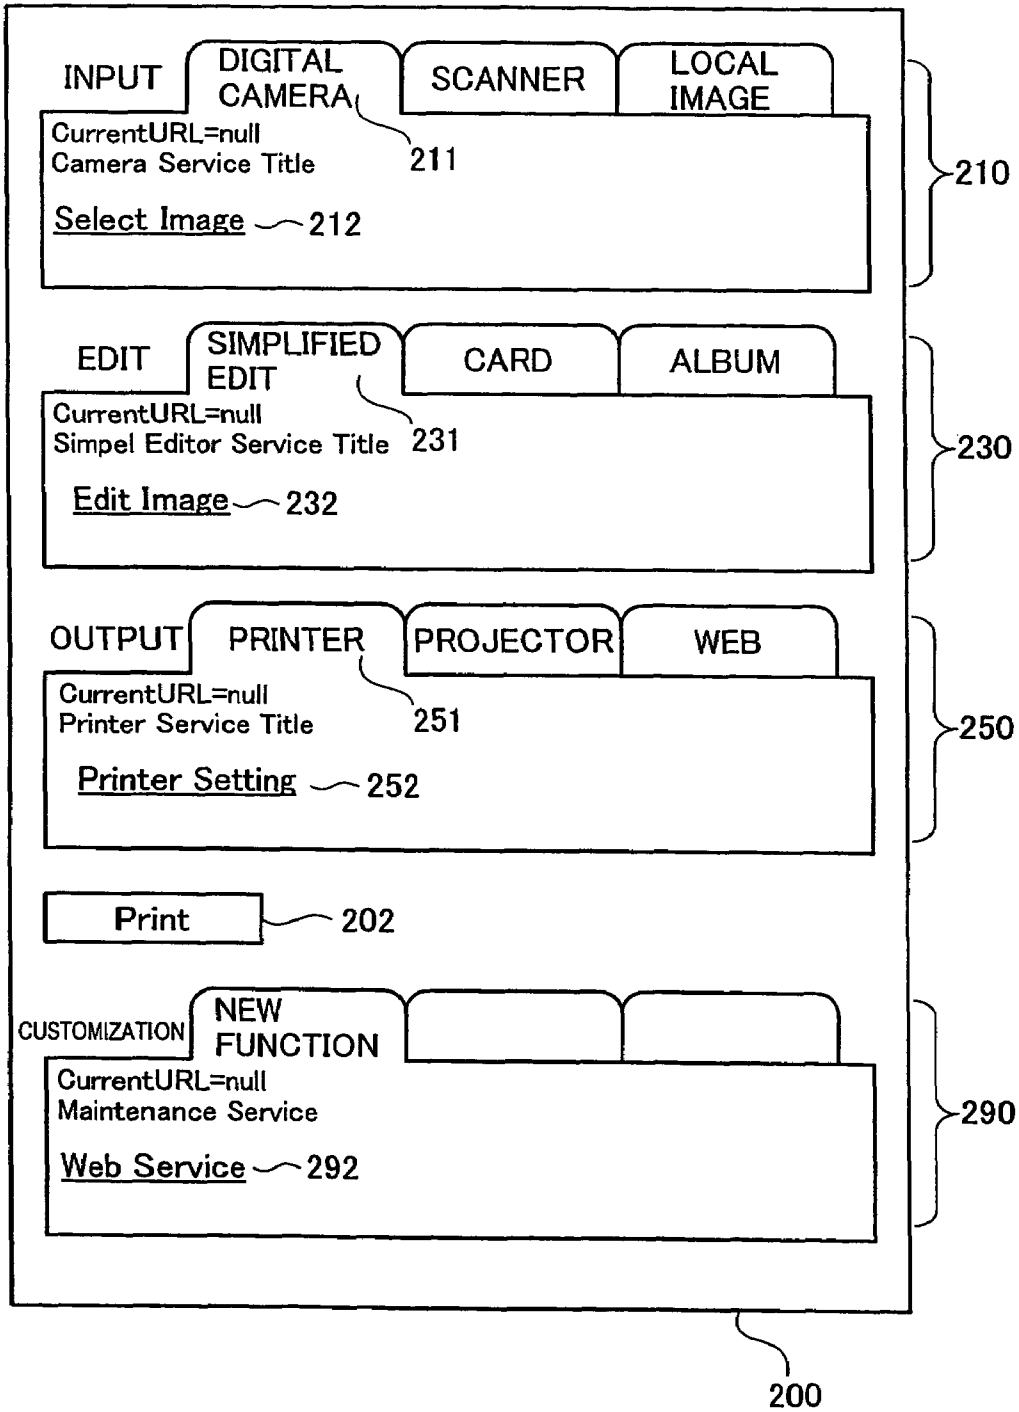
INPUT DIGITAL CAMERA SCANNER LOCAL IMAGE

CurrentURL=null
Camera Service Title 211

Select Image 212

210

EDIT SIMPLIFIED EDIT CARD ALBUM

CurrentURL=null
Simpel Editor Service Title 231

Edit Image 232

230

OUTPUT PRINTER PROJECTOR WEB

CurrentURL=null
Printer Service Title 251

Printer Setting 252

250

Print 202

CUSTOMIZATION NEW FUNCTION

CurrentURL=null
Maintenance Service

Web Service 292

290

200